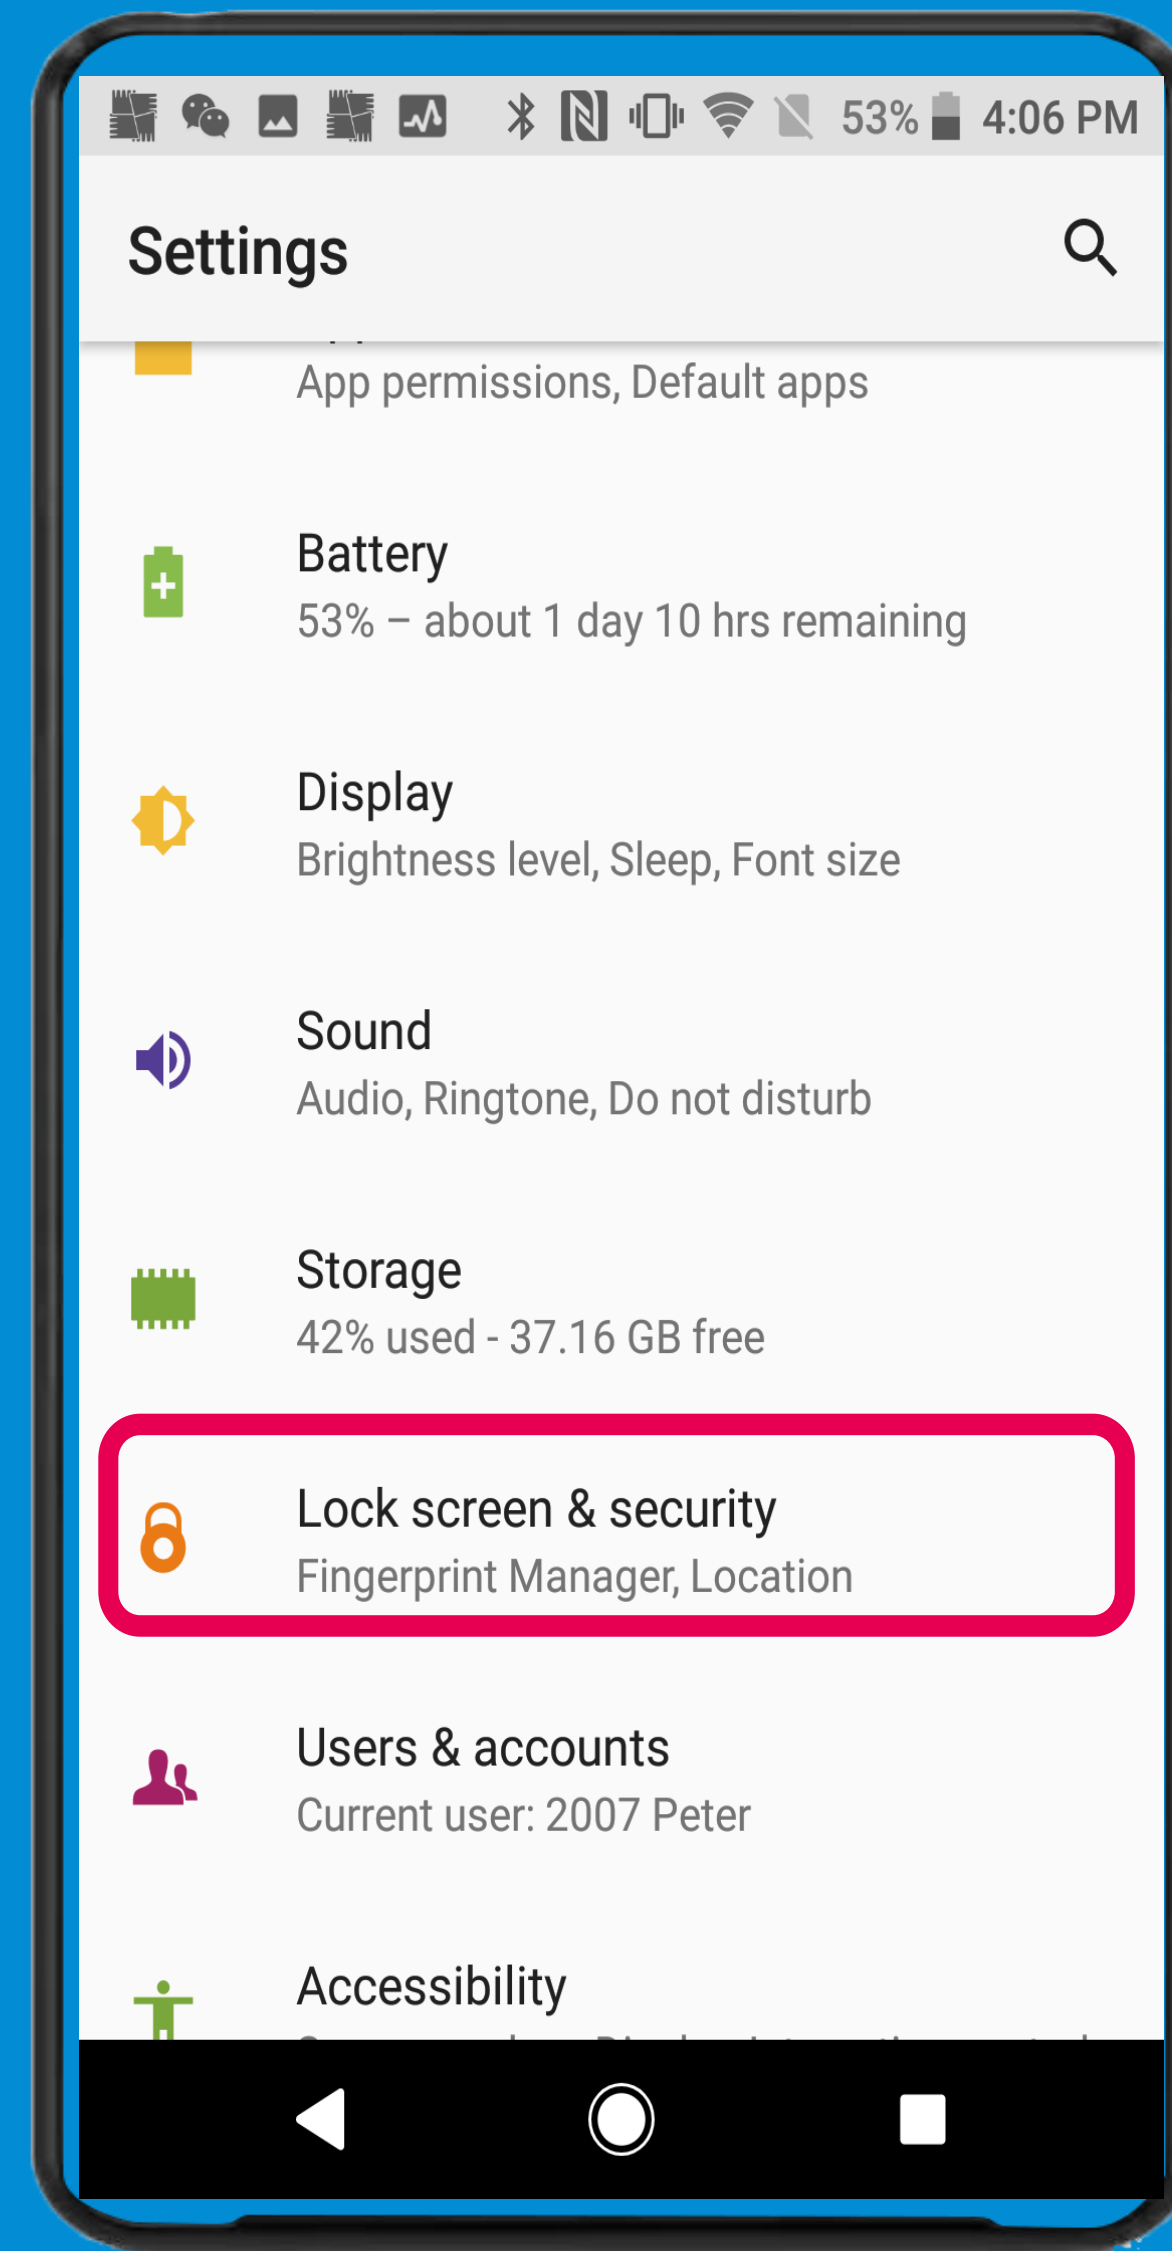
53% 4:06 PM

Settings

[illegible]
App permissions, Default apps

Battery
53% – about 1 day 10 hrs remaining

Display
Brightness level, Sleep, Font size

Sound
Audio, Ringtone, Do not disturb

Storage
42% used - 37.16 GB free

Lock screen & security
Fingerprint Manager, Location

Users & accounts
Current user: 2007 Peter

Accessibility
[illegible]